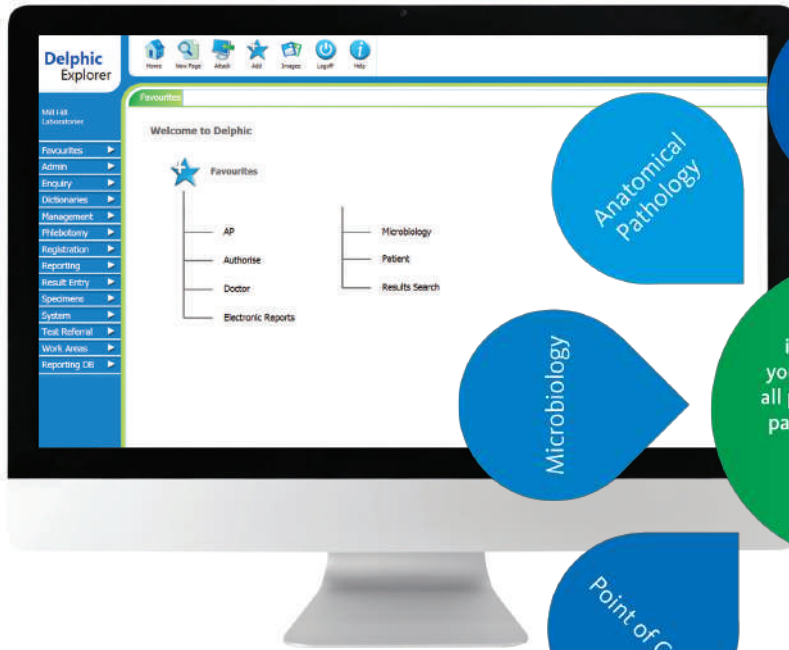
Delphic Explorer

Home New Page Attach Add Images Logoff Help

Mill Hill Laboratories

Favourites
Admin
Enquiry
Dictionaries
Management
Phlebotomy
Registration
Reporting
Result Entry
Specimens
System
Test Referral
Work Areas
Reporting DB

Favourites

Welcome to Delphic

Favourites

AP
Authorise
Doctor
Electronic Reports
Microbiology
Patient
Results Search

Anatomical Pathology

Microbiology

i
yo
all
pa

Point of C